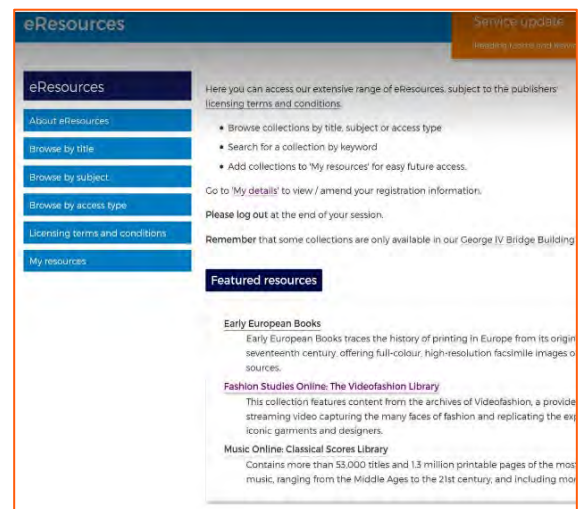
eResources

Service update

Reading Rooms and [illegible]

eResources

About eResources

Browse by title

Browse by subject

Browse by access type

Licensing terms and conditions

My resources

Here you can access our extensive range of eResources, subject to the publishers' licensing terms and conditions.

- Browse collections by title, subject or access type
- Search for a collection by keyword
- Add collections to 'My resources' for easy future access.

Go to 'My details' to view / amend your registration information.

Please log out at the end of your session.

Remember that some collections are only available in our George IV Bridge Building

Featured resources

Early European Books

Early European Books traces the history of printing in Europe from its origin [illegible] seventeenth century, offering full-colour, high-resolution facsimile images o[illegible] sources.

Fashion Studies Online: The Videofashion Library

This collection features content from the archives of Videofashion, a provide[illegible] streaming video capturing the many faces of fashion and replicating the exp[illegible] iconic garments and designers.

Music Online: Classical Scores Library

Contains more than 53,000 titles and 1.3 million printable pages of the most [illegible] music, ranging from the Middle Ages to the 21st century, and including mor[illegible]